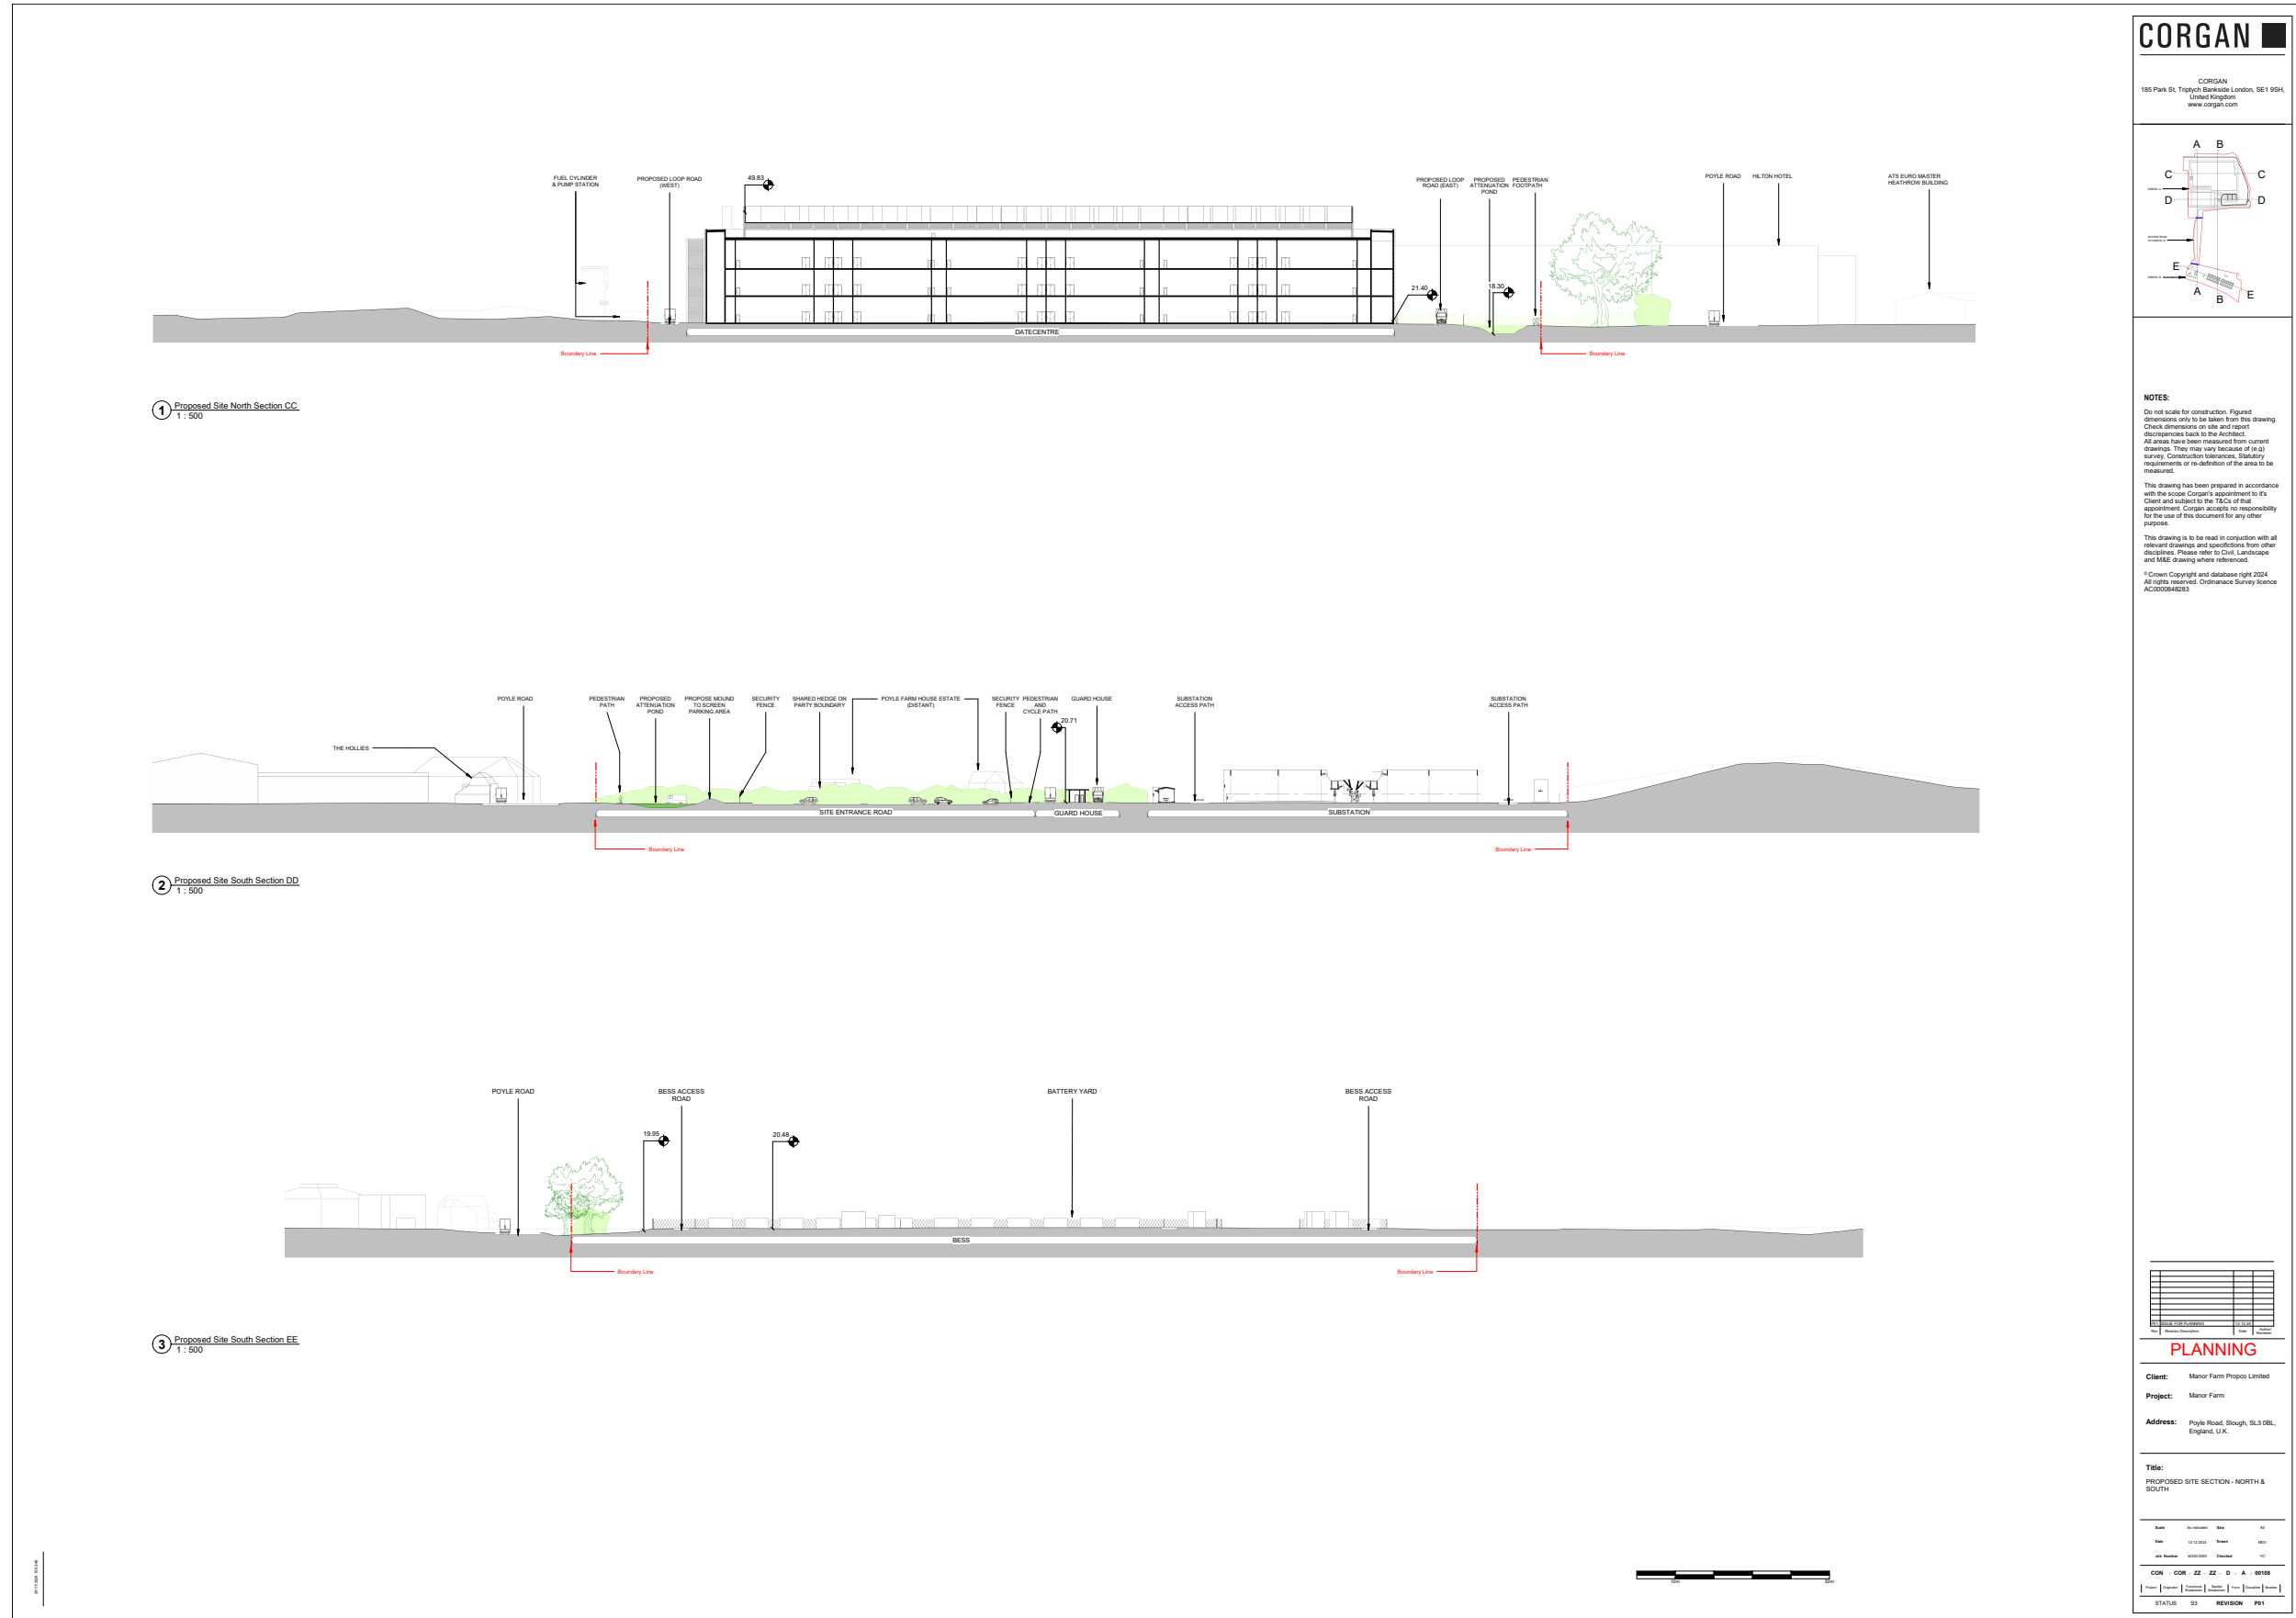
CORGAN

CORGAN
185 Park St, Triptych Bankside London, SE1 9SH, United Kingdom
www.corgan.com

A B
C C
D D
E
A B E

FUEL CYLINDER & PUMP STATION
PROPOSED LOOP ROAD (WEST)
49.83
PROPOSED LOOP ROAD (EAST)
PROPOSED ATTENUATION POND
PEDESTRIAN FOOTPATH
POYLE ROAD
HILTON HOTEL
ATS EURO MASTER HEATHROW BUILDING
21.40
18.30
DATECENTRE
Boundary Line
Boundary Line

1 Proposed Site North Section CC
1 : 500

NOTES:

Do not scale for construction. Figured dimensions only to be taken from this drawing. Check dimensions on site and report discrepencies back to the Architect.
All areas have been measured from current drawings. They may vary because of (e.g) survey. Construction tolerances, Statutory requirements or re-definition of the area to be measured.

This drawing has been prepared in accordance with the scope Corgan's appointment to it's Client and subject to the T&Cs of that appointment. Corgan accepts no responsibility for the use of this document for any other purpose.

This drawing is to be read in conjuction with all relevant drawings and specifications from other disciplines. Please refer to Civil, Landscape and M&E drawing where referenced.

© Crown Copyright and database right 2024
All rights reserved. Ordinanace Survey licence AC0000848283

POYLE ROAD
THE HOLLIES
PEDESTRIAN PATH
PROPOSED ATTENUATION POND
PROPOSE MOUND TO SCREEN PARKING AREA
SECURITY FENCE
SHARED HEDGE ON PARTY BOUNDARY
POYLE FARM HOUSE ESTATE (DISTANT)
SECURITY FENCE
PEDESTRIAN AND CYCLE PATH
GUARD HOUSE
20.71
SUBSTATION ACCESS PATH
SUBSTATION ACCESS PATH
SITE ENTRANCE ROAD
GUARD HOUSE
SUBSTATION
Boundary Line
Boundary Line

2 Proposed Site South Section DD
1 : 500

POYLE ROAD
BESS ACCESS ROAD
BATTERY YARD
BESS ACCESS ROAD
19.95
20.48
BESS
Boundary Line
Boundary Line

3 Proposed Site South Section EE
1 : 500

P01 ISSUE FOR PLANNING
Rev Revision Description Date Author Reviewer

PLANNING

Client: Manor Farm Propco Limited
Project: Manor Farm
Address: Poyle Road, Slough, SL3 0BL, England, U.K.

Title:
PROPOSED SITE SECTION - NORTH & SOUTH

Scale As indicated Size A0
Date 13.12.2024 Drawn
Job Number Checked

CON - COR - ZZ - ZZ - D - A - 00108

STATUS S3 REVISION P01